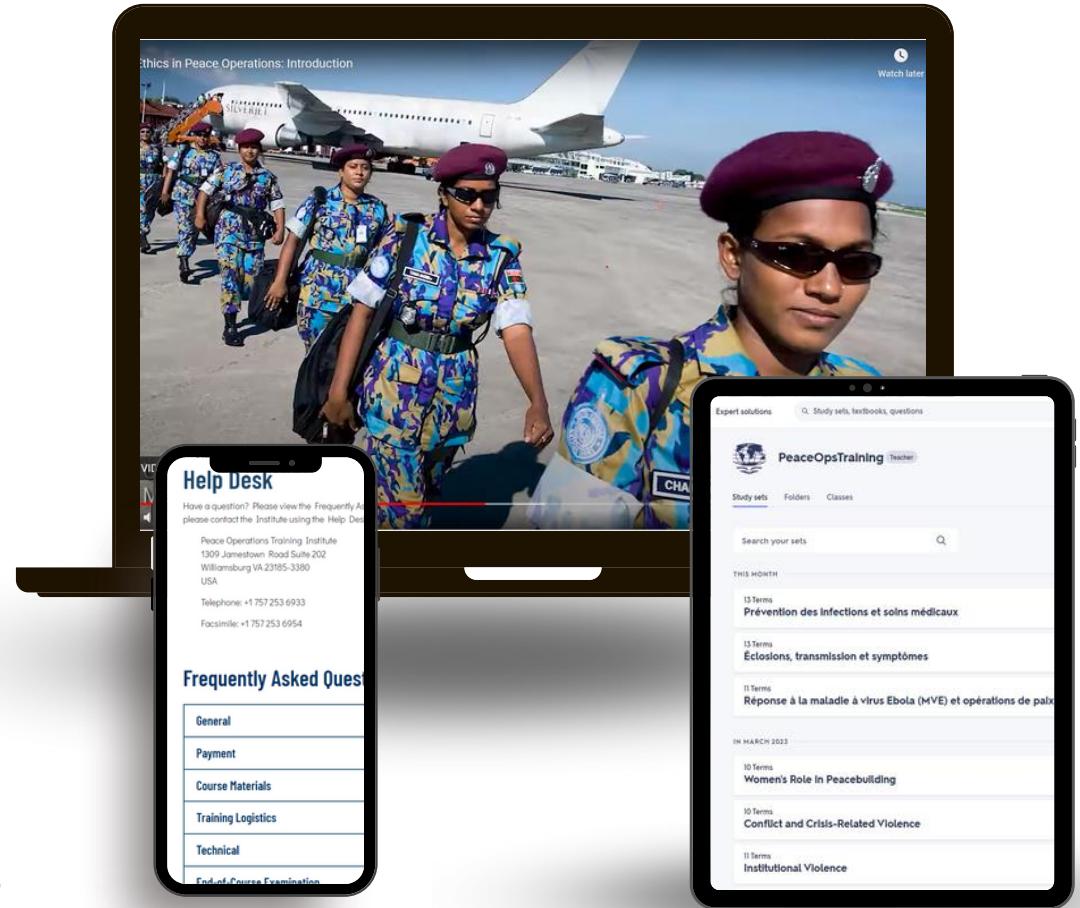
Ethics in Peace Operations: Introduction

Watch later

SILVERJET

CHA

Help Desk

Have a question? Please view the Frequently A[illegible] please contact the Institute using the Help Des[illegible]

Peace Operations Training Institute
1309 Jamestown Road Suite 202
Williamsburg VA 23185-3380
USA

Telephone: +1 757 253 6933

Facsimile: +1 757 253 6954

Frequently Asked Quest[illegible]

General

Payment

Course Materials

Training Logistics

Technical

End-of-Course Examination

Expert solutions

Study sets, textbooks, questions

PeaceOpsTraining Teacher

Study sets Folders Classes

Search your sets

THIS MONTH

13 Terms
Prévention des infections et soins médicaux

13 Terms
Éclosions, transmission et symptômes

11 Terms
Réponse à la maladie à virus Ebola (MVE) et opérations de paix

IN MARCH 2023

10 Terms
Women's Role in Peacebuilding

10 Terms
Conflict and Crisis-Related Violence

11 Terms
Institutional Violence